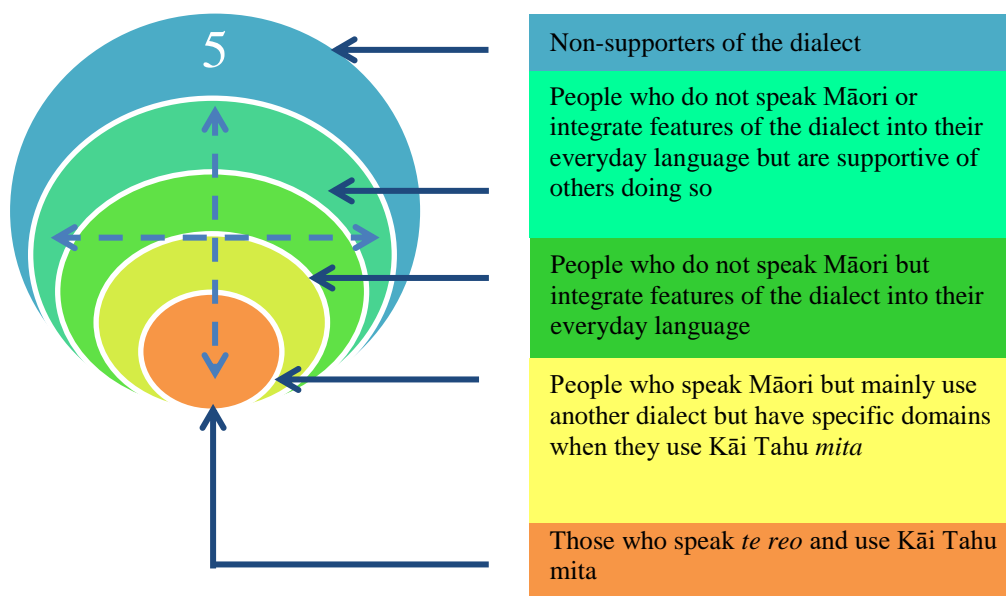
5

Non-supporters of the dialect

People who do not speak Māori or integrate features of the dialect into their everyday language but are supportive of others doing so

People who do not speak Māori but integrate features of the dialect into their everyday language

People who speak Māori but mainly use another dialect but have specific domains when they use Kāi Tahu *mita*

Those who speak *te reo* and use Kāi Tahu mita